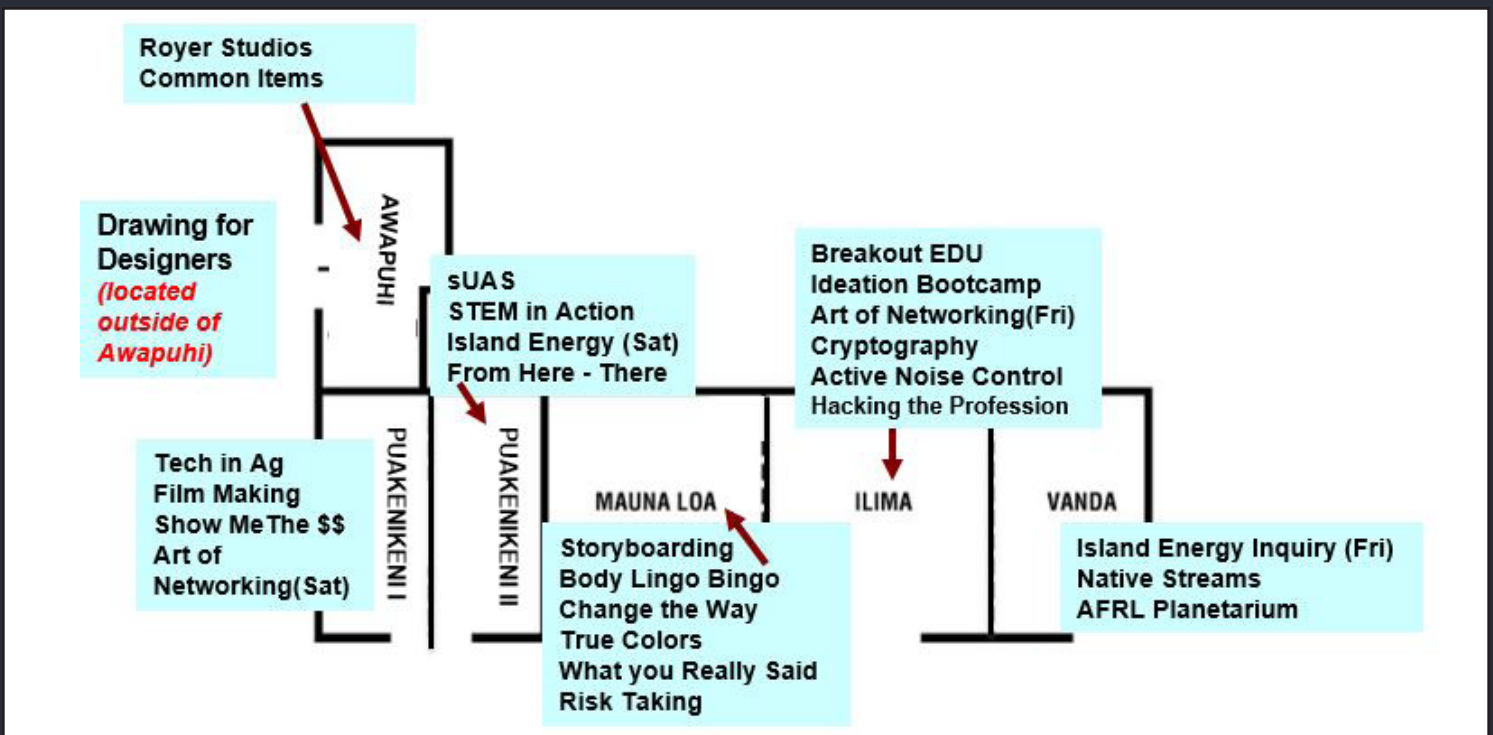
Royer Studios
Common Items

AWAPUHI

Drawing for Designers
(located outside of Awapuhi)

sUAS
STEM in Action
Island Energy (Sat)
From Here - There

Breakout EDU
Ideation Bootcamp
Art of Networking(Fri)
Cryptography
Active Noise Control
Hacking the Profession

Tech in Ag
Film Making
Show MeThe $$
Art of Networking(Sat)

PUAKENIKENI I

PUAKENIKENI II

MAUNA LOA

ILIMA

VANDA

Storyboarding
Body Lingo Bingo
Change the Way
True Colors
What you Really Said
Risk Taking

Island Energy Inquiry (Fri)
Native Streams
AFRL Planetarium